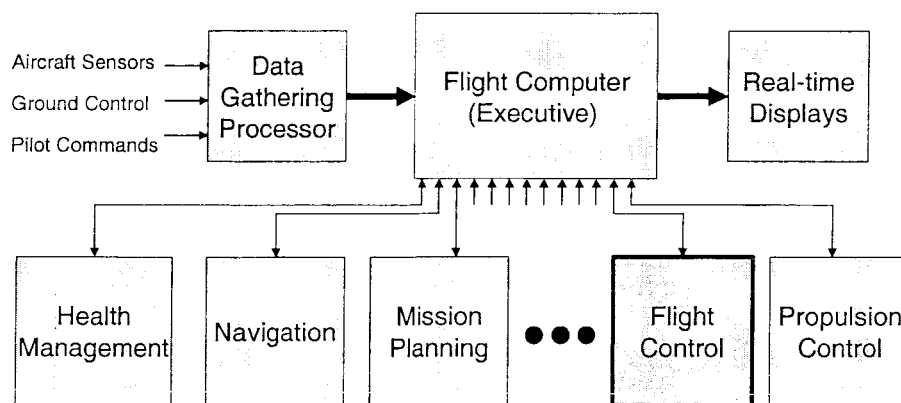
Aircraft Sensors
Ground Control
Pilot Commands

Data Gathering Processor

Flight Computer (Executive)

Real-time Displays

Health Management

Navigation

Mission Planning

Flight Control

Propulsion Control